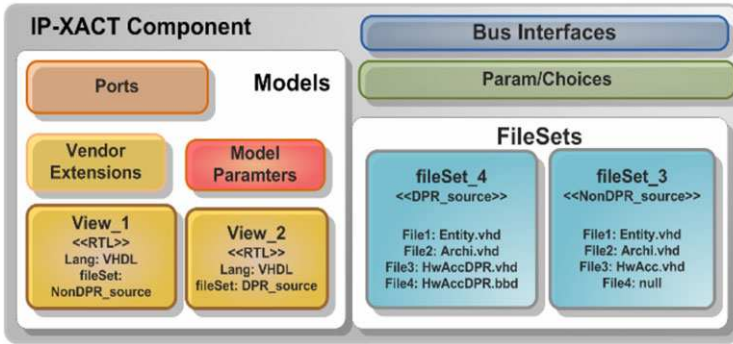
IP-XACT Component

Bus Interfaces

Param/Choices

Ports

Models

Vendor Extensions

Model Paramters

View_1
<<RTL>>
Lang: VHDL
fileSet: NonDPR_source

View_2
<<RTL>>
Lang: VHDL
fileSet: DPR_source

FileSets

fileSet_4
<<DPR_source>>
File1: Entity.vhd
File2: Archi.vhd
File3: HwAccDPR.vhd
File4: HwAccDPR.bbd

fileSet_3
<<NonDPR_source>>
File1: Entity.vhd
File2: Archi.vhd
File3: HwAcc.vhd
File4: null